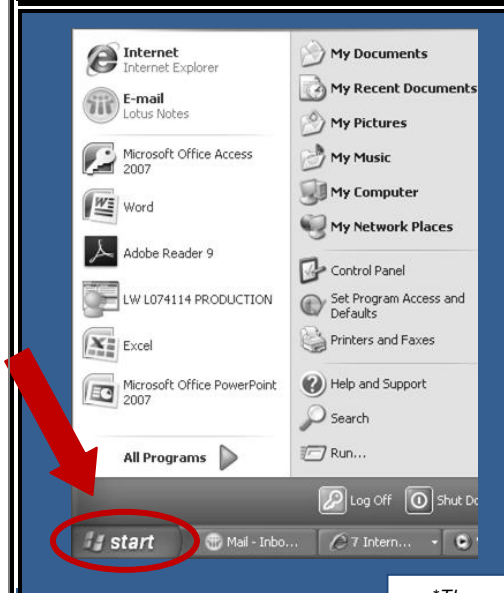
Internet
Internet Explorer

E-mail
Lotus Notes

Microsoft Office Access 2007

Word

Adobe Reader 9

LW L074114 PRODUCTION

Excel

Microsoft Office PowerPoint 2007

All Programs

My Documents

My Recent Documents

My Pictures

My Music

My Computer

My Network Places

Control Panel

Set Program Access and Defaults

Printers and Faxes

Help and Support

Search

Run...

Log Off

Shut Do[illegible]

start

Mail - Inbo...

7 Intern...

*Th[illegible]